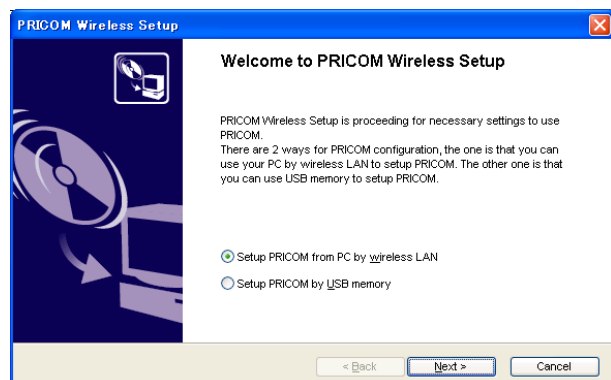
PRICOM Wireless Setup

Welcome to PRICOM Wireless Setup

PRICOM Wireless Setup is proceeding for necessary settings to use PRICOM.
There are 2 ways for PRICOM configuration, the one is that you can use your PC by wireless LAN to setup PRICOM. The other one is that you can use USB memory to setup PRICOM.

Setup PRICOM from PC by wireless LAN

Setup PRICOM by USB memory

< Back
Next >
Cancel